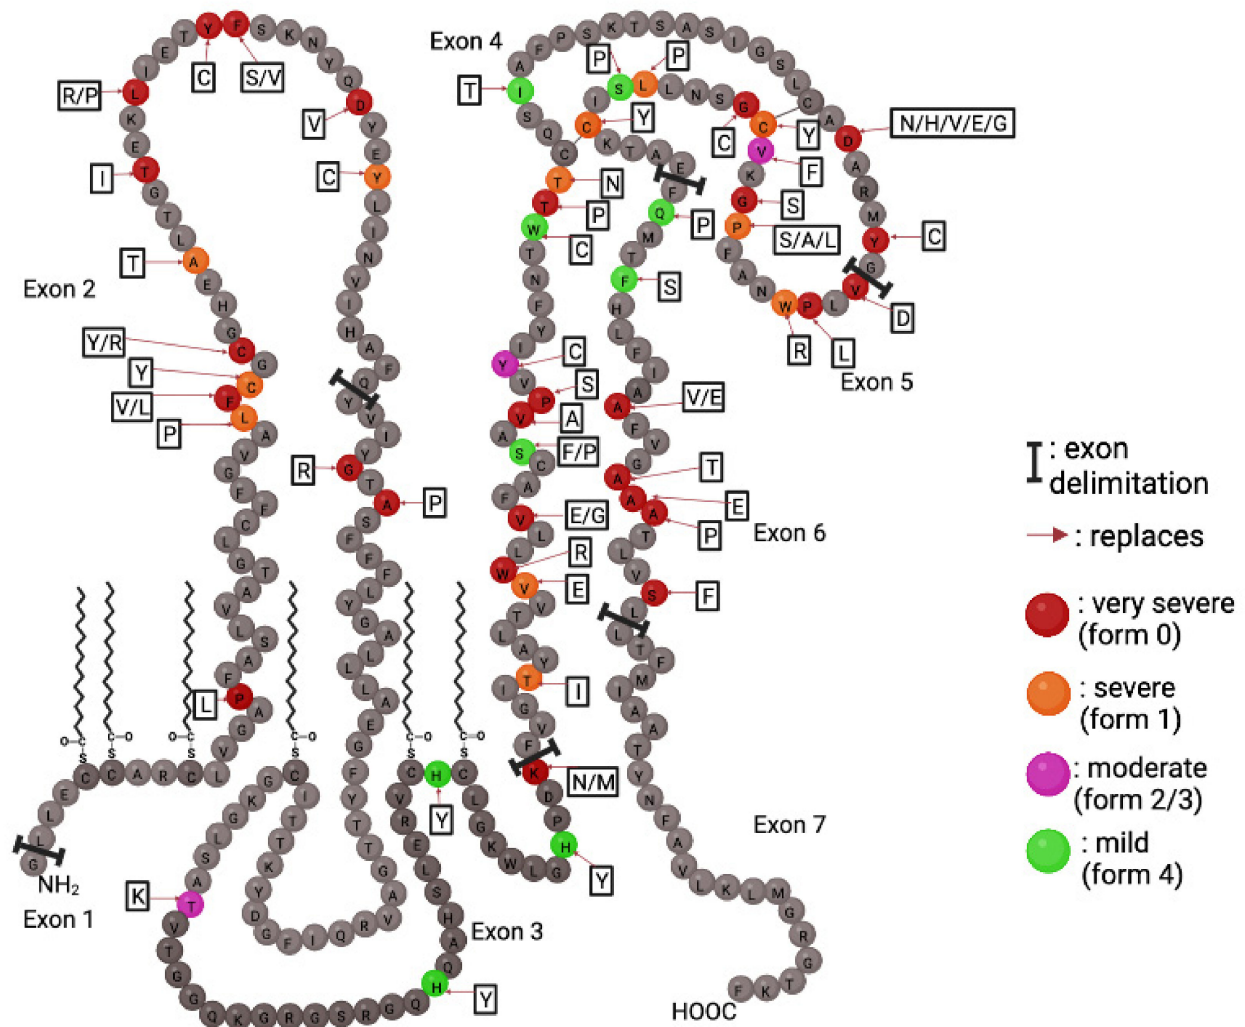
Exon 4

Exon 2

Exon 5

Exon 6

Exon 7

Exon 1

Exon 3

NH₂

HOOC

R/P
C
S/V
V
I
C
T
Y/R
Y
V/L
P
R
P
L
K
T
P
P
Y
C
Y
N/H/V/E/G
F
S
S/A/L
C
N
P
C
P
S
D
R
L
C
S
A
F/P
V/E
T
E
P
E/G
R
E
F
I
N/M
Y
Y
Y

I: exon delimitation

→: replaces

: very severe (form 0)

: severe (form 1)

: moderate (form 2/3)

: mild (form 4)